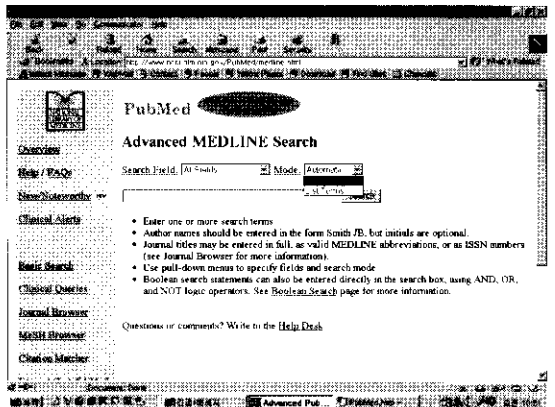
PubMed

Advanced MEDLINE Search

Search Field: All Fields Mode: Automatic

List Terms

Overview

Help / FAQs

New/Noteworthy

Clinical Alerts

Basic Search

Clinical Queries

Journal Browser

MeSH Browser

Citation Matcher

• Enter one or more search terms
• Author names should be entered in the form Smith JB, but initials are optional.
• Journal titles may be entered in full, as valid MEDLINE abbreviations, or as ISSN numbers (see Journal Browser for more information).
• Use pull-down menus to specify fields and search mode
• Boolean search statements can also be entered directly in the search box, using AND, OR, and NOT logic operators. See Boolean Search page for more information.

Questions or comments? Write to the Help Desk

Document: Done

Advanced Pub...